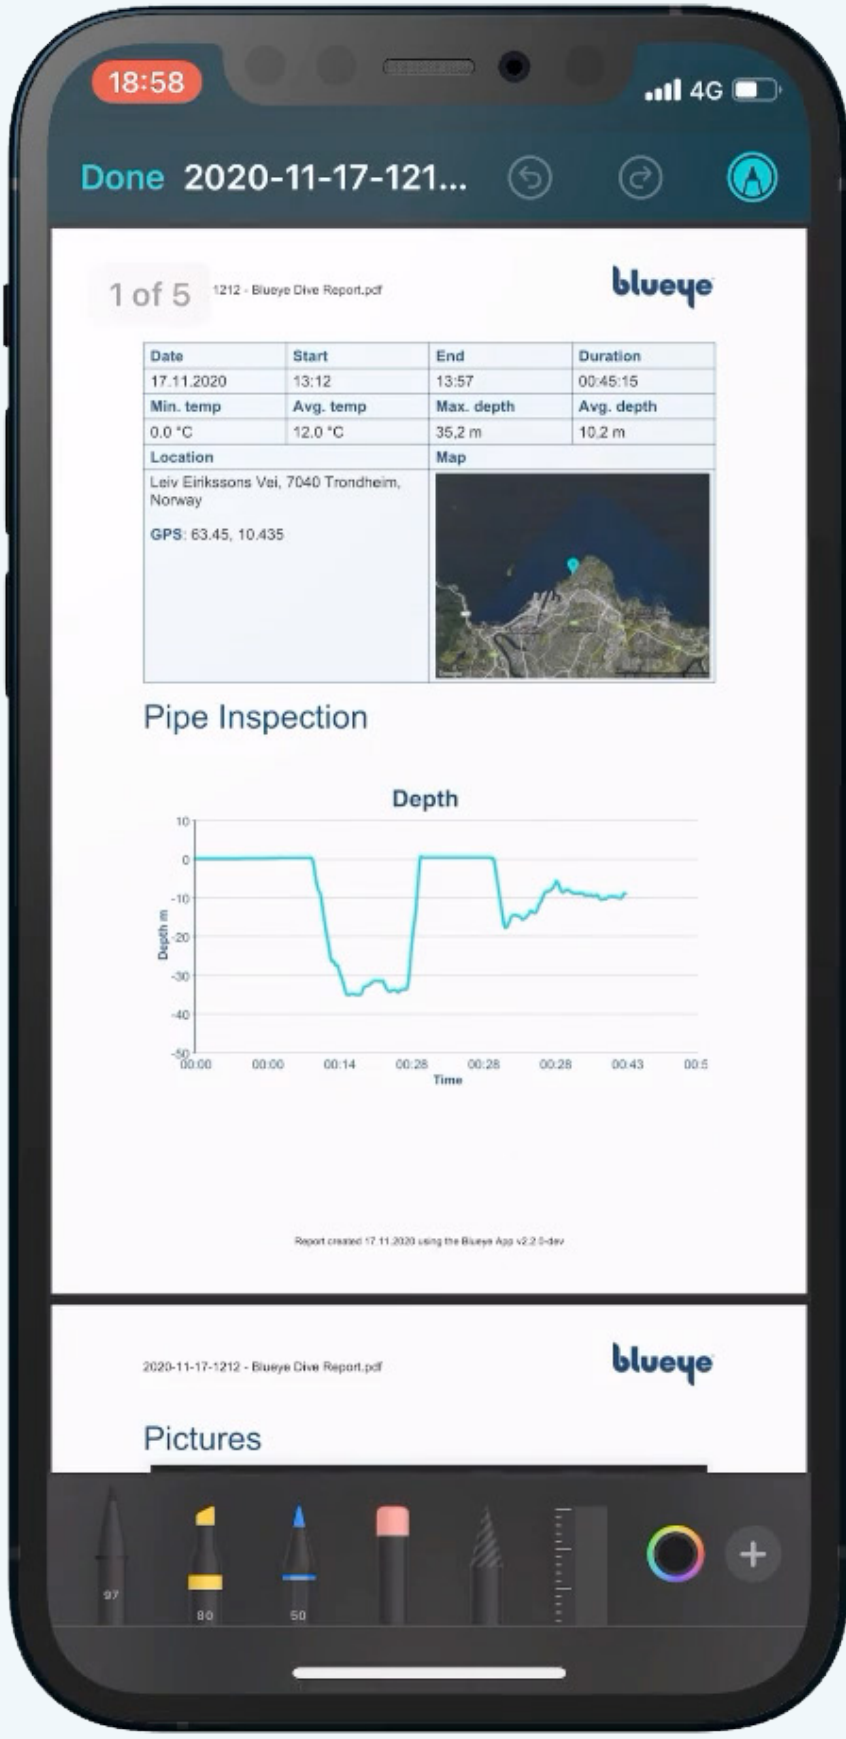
18:58

4G

Done 2020-11-17-121...

1 of 5 1212 - Blueye Dive Report.pdf

blueye

| Date | Start | End | Duration |
|---|---|---|---|
| 17.11.2020 | 13:12 | 13:57 | 00:45:15 |
| Min. temp | Avg. temp | Max. depth | Avg. depth |
| 0.0 °C | 12.0 °C | 35,2 m | 10,2 m |
| Location | | Map | |
| Leiv Eirikssons Vei, 7040 Trondheim, Norway GPS: 63.45, 10.435 | | | |

Pipe Inspection

Depth

10
0
-10
-20
-30
-40
-50

Depth m

00:00 00:00 00:14 00:28 00:28 00:28 00:43 00:5

Time

Report created 17.11.2020 using the Blueye App v2.2.0-dev

2020-11-17-1212 - Blueye Dive Report.pdf

blueye

Pictures

97 80 50